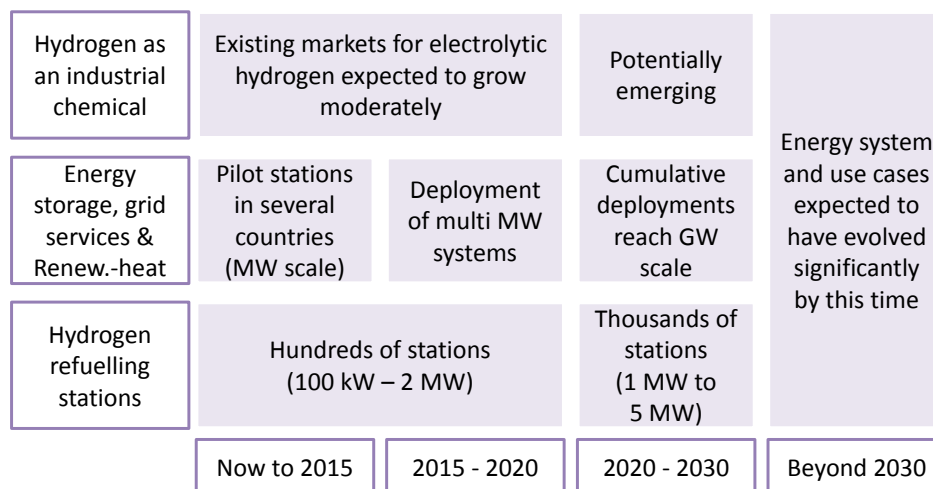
| | Now to 2015 | 2015 - 2020 | 2020 - 2030 | Beyond 2030 |
|---|---|---|---|---|
| Hydrogen as an industrial chemical | Existing markets for electrolytic hydrogen expected to grow moderately | | Potentially emerging | Energy system and use cases expected to have evolved significantly by this time |
| Energy storage, grid services & Renew.-heat | Pilot stations in several countries (MW scale) | Deployment of multi MW systems | Cumulative deployments reach GW scale | |
| Hydrogen refuelling stations | Hundreds of stations (100 kW – 2 MW) | | Thousands of stations (1 MW to 5 MW) | |